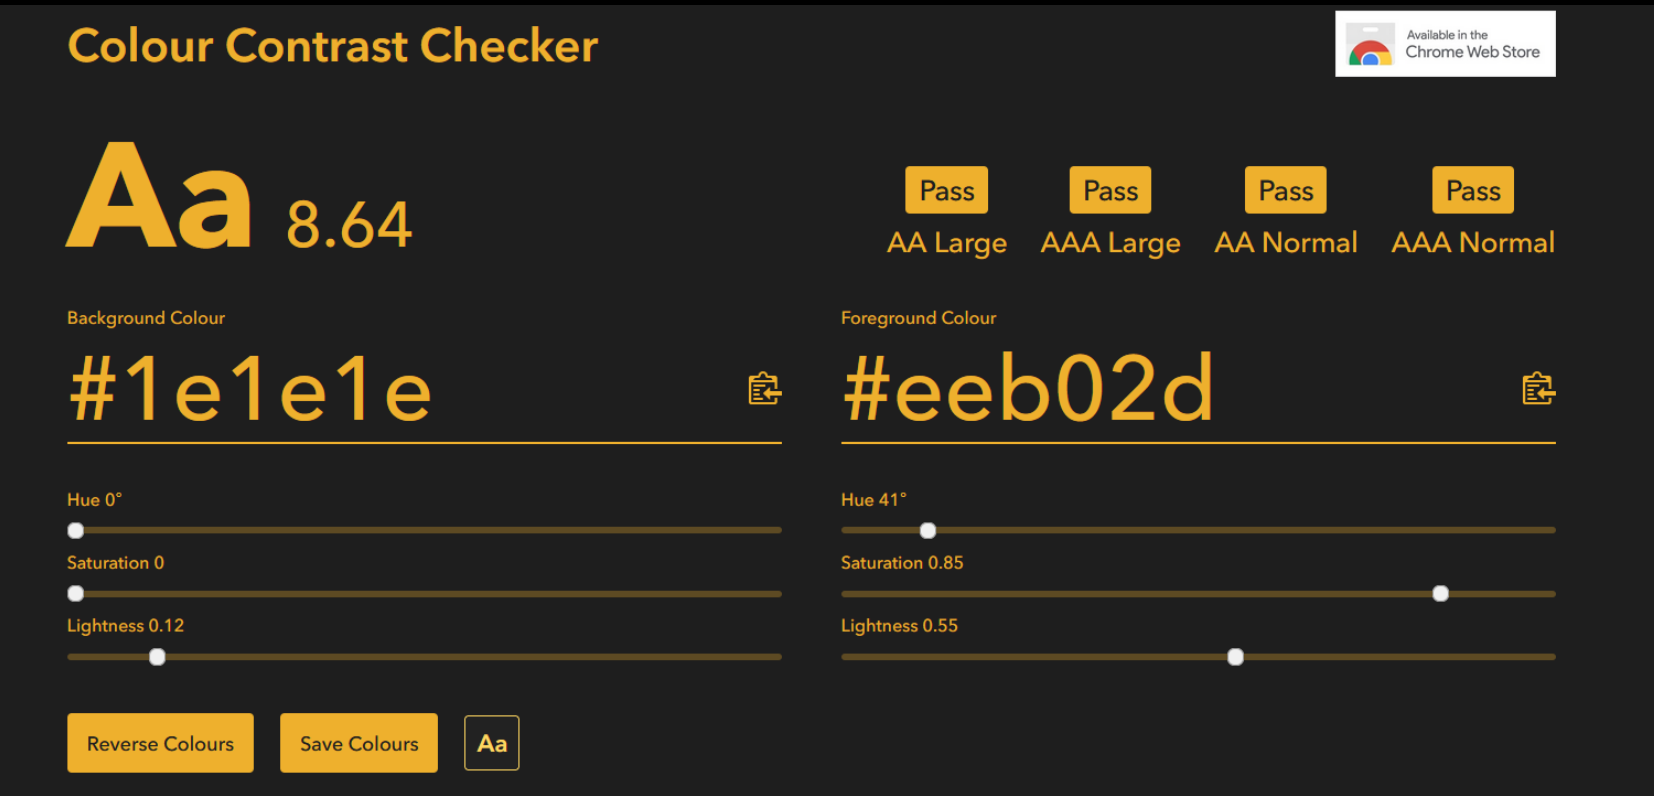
Colour Contrast Checker

Available in the Chrome Web Store

Aa 8.64

Pass
AA Large

Pass
AAA Large

Pass
AA Normal

Pass
AAA Normal

Background Colour

#1e1e1e

Foreground Colour

#eeb02d

Hue 0°

Saturation 0

Lightness 0.12

Hue 41°

Saturation 0.85

Lightness 0.55

Reverse Colours

Save Colours

Aa